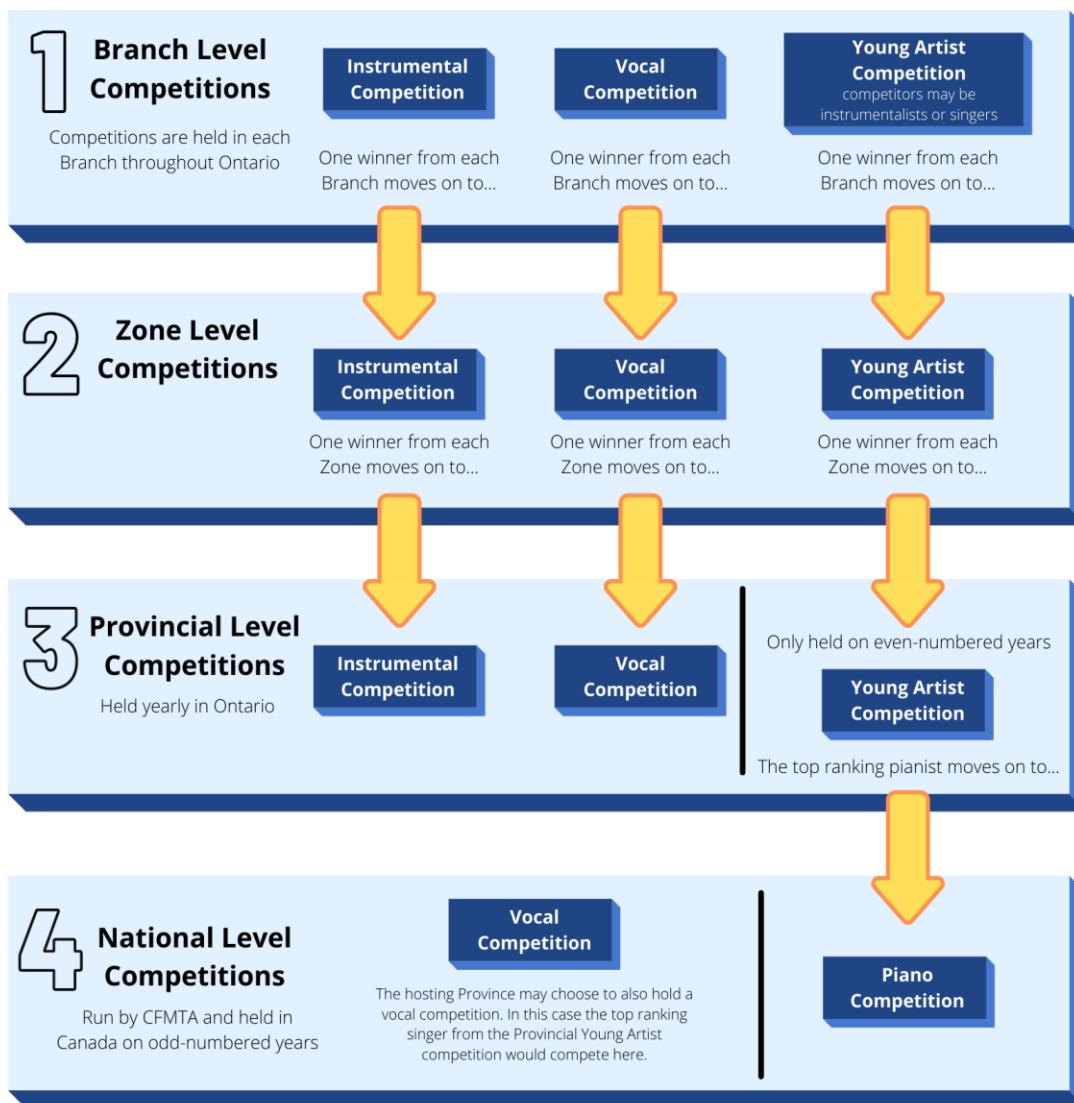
1 Branch Level Competitions

Competitions are held in each Branch throughout Ontario

Instrumental Competition

One winner from each Branch moves on to...

Vocal Competition

One winner from each Branch moves on to...

Young Artist Competition
competitors may be instrumentalists or singers

One winner from each Branch moves on to...

2 Zone Level Competitions

Instrumental Competition

One winner from each Zone moves on to...

Vocal Competition

One winner from each Zone moves on to...

Young Artist Competition

One winner from each Zone moves on to...

3 Provincial Level Competitions

Held yearly in Ontario

Instrumental Competition

Vocal Competition

Only held on even-numbered years

Young Artist Competition

The top ranking pianist moves on to...

4 National Level Competitions

Run by CFMTA and held in Canada on odd-numbered years

Vocal Competition

The hosting Province may choose to also hold a vocal competition. In this case the top ranking singer from the Provincial Young Artist competition would compete here.

Piano Competition